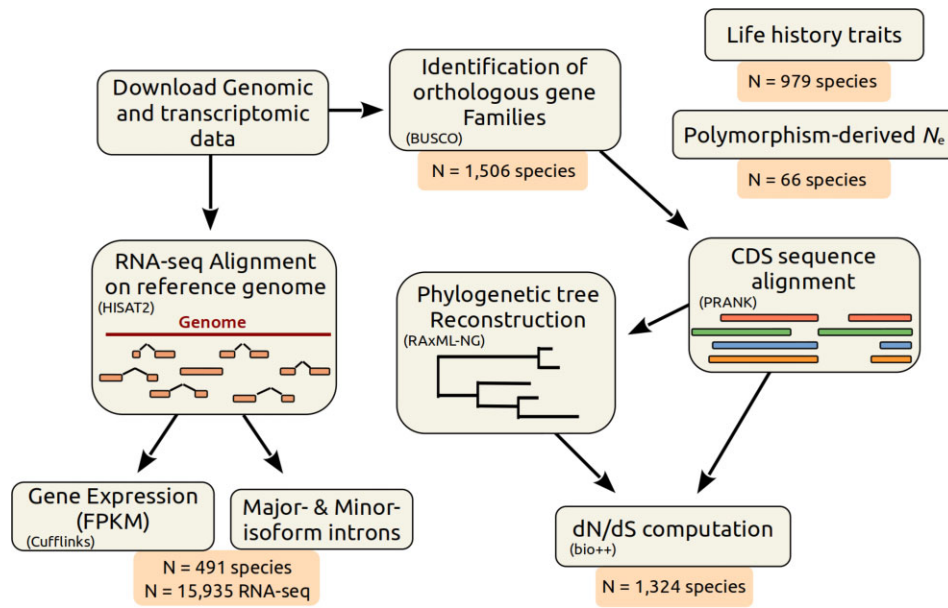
Download Genomic and transcriptomic data

Identification of orthologous gene Families
(BUSCO)

N = 1,506 species

Life history traits

N = 979 species

Polymorphism-derived $N_e$

N = 66 species

RNA-seq Alignment on reference genome
(HISAT2)

Genome

Phylogenetic tree Reconstruction
(RAxML-NG)

CDS sequence alignment
(PRANK)

Gene Expression (FPKM)
(Cufflinks)

Major- & Minor-isoform introns

N = 491 species
N = 15,935 RNA-seq

dN/dS computation
(bio++)

N = 1,324 species